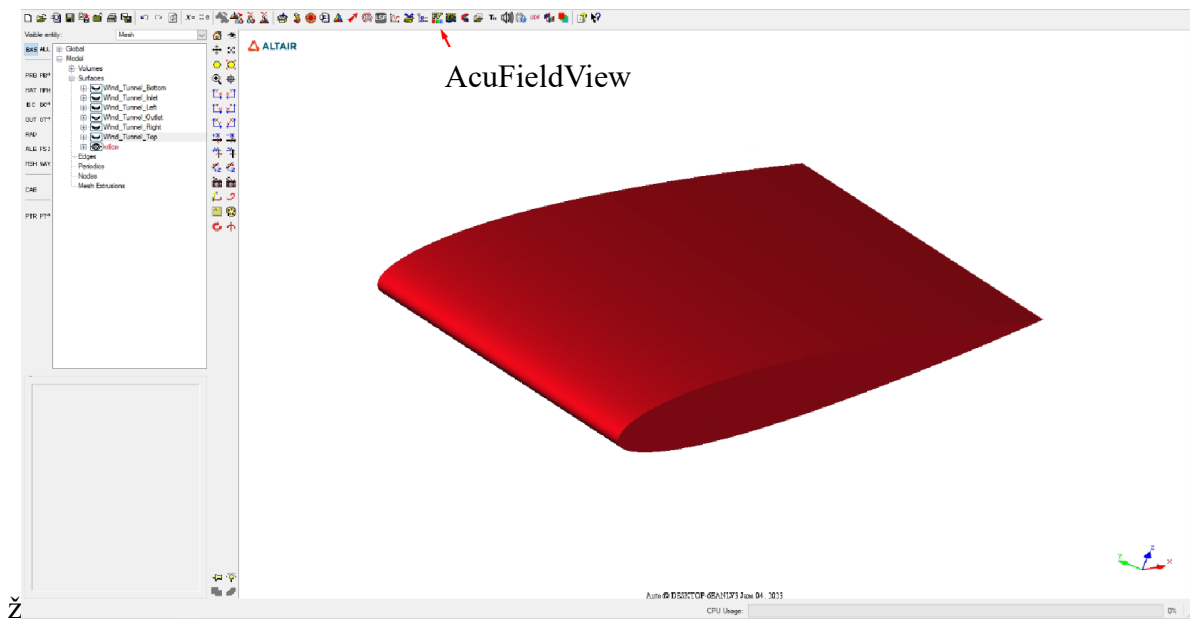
Visible entity: Mesh

BAS ALL
PRB RB*
MAT RPH
IBC BC*
OUT OT*
RAD
ALE FSI
RSH WAY
CAE
PTR PT*

Global
Model
Volumes
Surfaces
Wind_Tunnel_Bottom
Wind_Tunnel_Inlet
Wind_Tunnel_Left
Wind_Tunnel_Outlet
Wind_Tunnel_Right
Wind_Tunnel_Top
wing
Edges
Periodics
Nodes
Mesh Extrusions

ALTAIR

AcuFieldView

Acu@DESKTOP-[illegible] June 04, 2023

Ž

CPU Usage:

0%